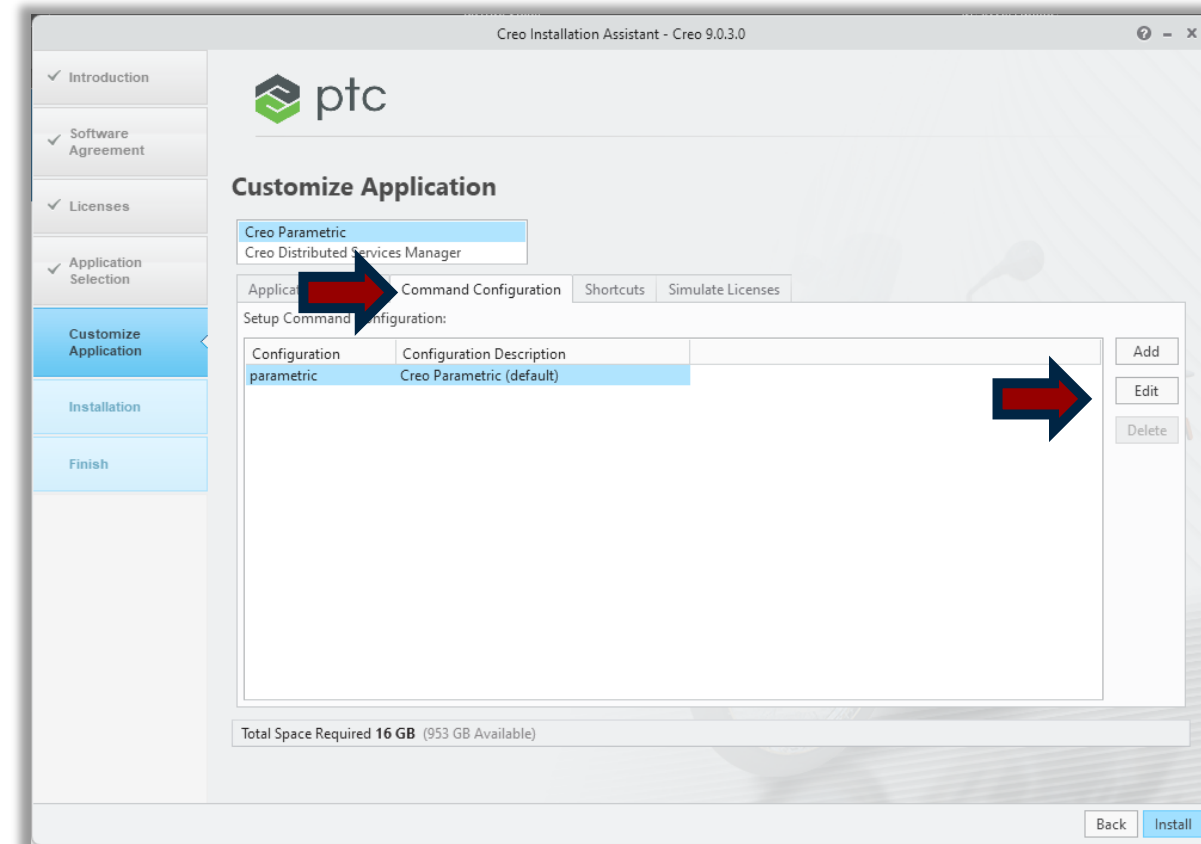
Creo Installation Assistant - Creo 9.0.3.0

? – ×

✓ Introduction

✓ Software Agreement

✓ Licenses

✓ Application Selection

Customize Application

Installation

Finish

ptc

Customize Application

Creo Parametric
Creo Distributed Services Manager

Applicat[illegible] | Command Configuration | Shortcuts | Simulate Licenses

Setup Command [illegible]onfiguration:

| Configuration | Configuration Description |
|---|---|
| parametric | Creo Parametric (default) |

Add

Edit

Delete

Total Space Required 16 GB (953 GB Available)

Back

Install